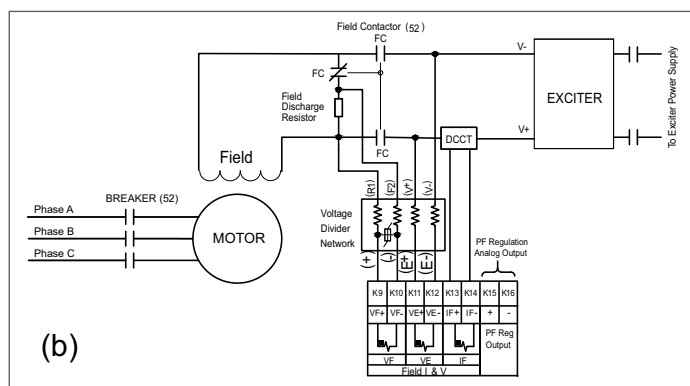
Field Contactor (52)

FC

V-

FC

EXCITER

To Exciter Power Supply

Field Discharge Resistor

DCCT

V+

FC

Field

(R1)

(F2)

(V+)

(V-)

Voltage Divider Network

BREAKER (52)

Phase A

Phase B

Phase C

MOTOR

(+)

(-)

(+)

(-)

PF Regulation Analog Output

| K9 | K10 | K11 | K12 | K13 | K14 | K15 | K16 |
|---|---|---|---|---|---|---|---|
| VF+ | VF- | VE+ | VE- | IF+ | IF- | + | - |

VF

VE

IF

PF Reg Output

Field I & V

(b)